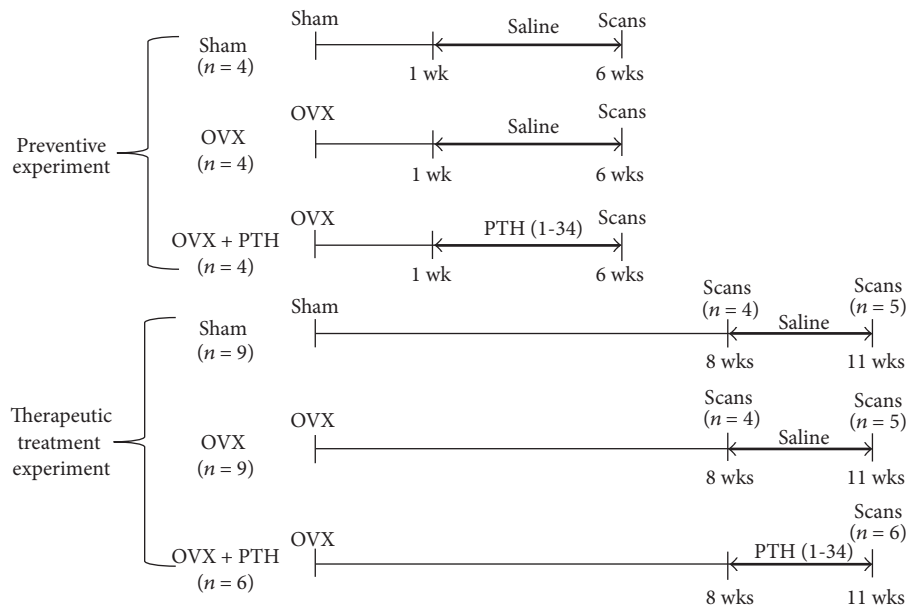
Preventive experiment

Sham ($n = 4$)
Sham
Saline
Scans
1 wk
6 wks

OVX ($n = 4$)
OVX
Saline
Scans
1 wk
6 wks

OVX + PTH ($n = 4$)
OVX
PTH (1-34)
Scans
1 wk
6 wks

Therapeutic treatment experiment

Sham ($n = 9$)
Sham
Scans ($n = 4$)
Saline
Scans ($n = 5$)
8 wks
11 wks

OVX ($n = 9$)
OVX
Scans ($n = 4$)
Saline
Scans ($n = 5$)
8 wks
11 wks

OVX + PTH ($n = 6$)
OVX
PTH (1-34)
Scans ($n = 6$)
8 wks
11 wks